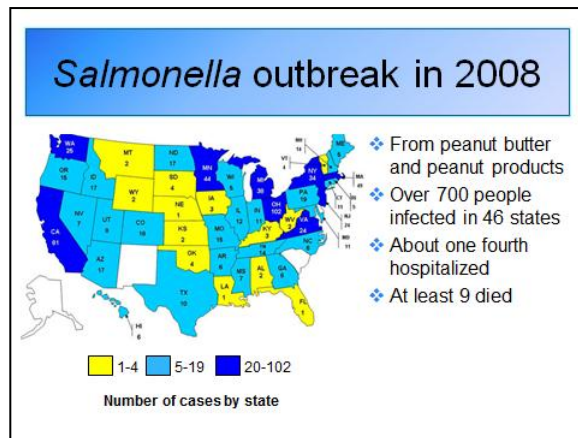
Salmonella outbreak in 2008

WA 25
OR 16
ID 17
MT 2
WY 2
ND 17
SD 4
NE 1
MN 44
WI 5
MI 38
NY 24
ME 5
NH 14
VT 4
MA 48
CA 81
NV 7
UT 8
CO 16
KS 2
IA 3
IL 12
IN 11
OH 102
PA 19
WV 2
VA 24
NC 6
KY 3
TN 11
MO 15
OK 4
AR 6
MS 7
AL 2
GA 6
LA 1
TX 10
AZ 17
FL 1
HI 6

From peanut butter and peanut products
Over 700 people infected in 46 states
About one fourth hospitalized
At least 9 died

1-4
5-19
20-102

Number of cases by state